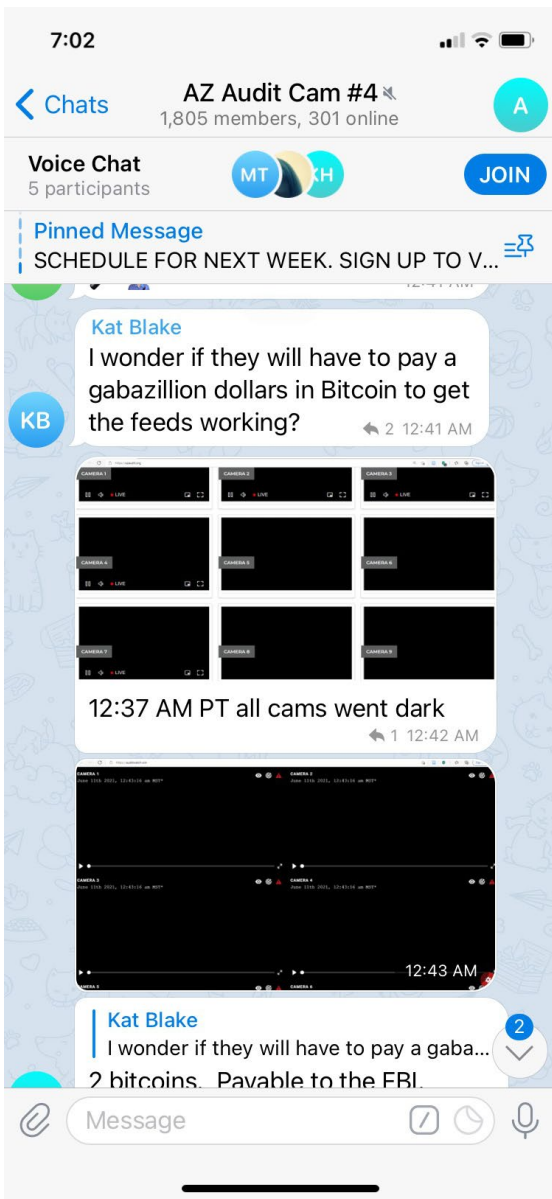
7:02

Chats

AZ Audit Cam #4

1,805 members, 301 online

A

Voice Chat

5 participants

MT

KH

JOIN

Pinned Message

SCHEDULE FOR NEXT WEEK. SIGN UP TO V...

KB

Kat Blake

I wonder if they will have to pay a gabazillion dollars in Bitcoin to get the feeds working?

2 12:41 AM

CAMERA 1

LIVE

CAMERA 2

LIVE

CAMERA 3

LIVE

CAMERA 4

LIVE

CAMERA 5

CAMERA 6

CAMERA 7

LIVE

CAMERA 8

CAMERA 9

12:37 AM PT all cams went dark

1 12:42 AM

CAMERA 1

June 11th 2021, 12:43:16 am MST

CAMERA 2

June 11th 2021, 12:43:16 am MST

CAMERA 3

June 11th 2021, 12:43:16 am MST

CAMERA 4

June 11th 2021, 12:43:16 am MST

12:43 AM

Kat Blake

I wonder if they will have to pay a gaba...

2 bitcoins. Payable to the FBI.

2

Message